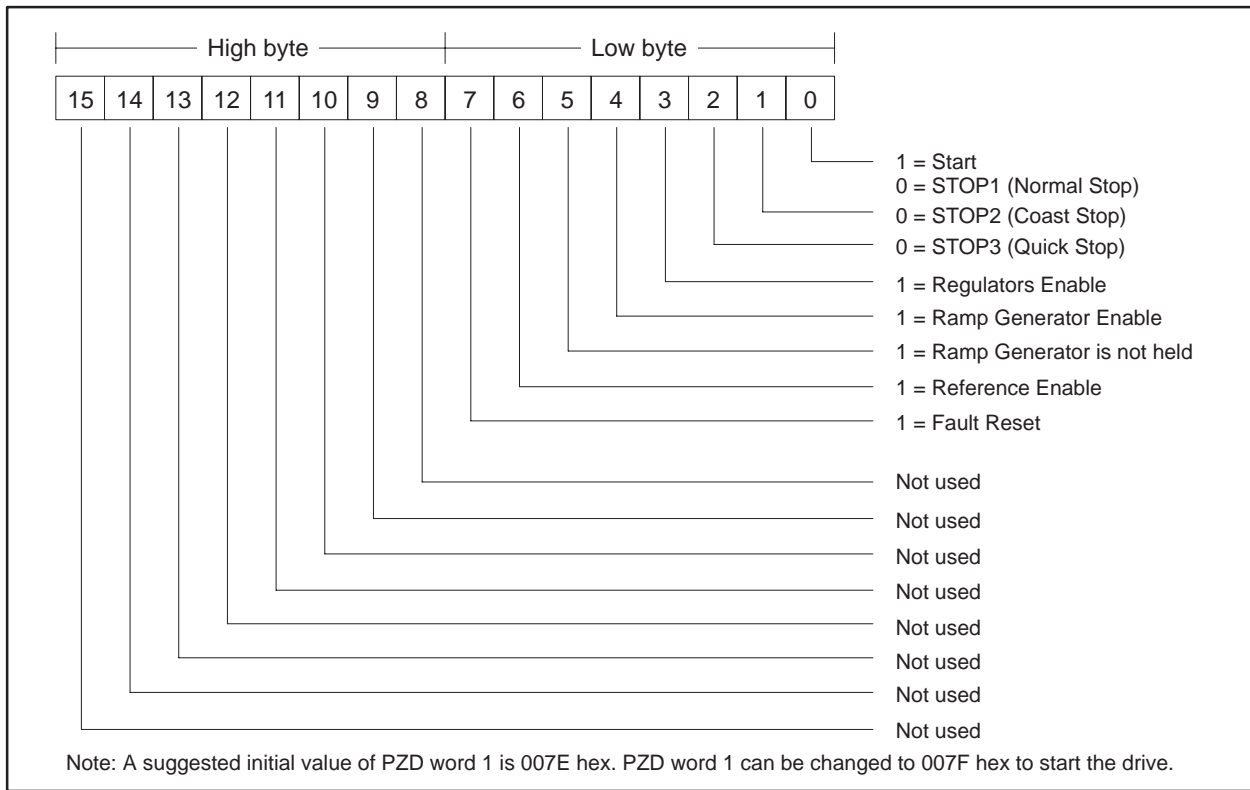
High byte

Low byte

| 15 | 14 | 13 | 12 | 11 | 10 | 9 | 8 | 7 | 6 | 5 | 4 | 3 | 2 | 1 | 0 |
|---|---|---|---|---|---|---|---|---|---|---|---|---|---|---|---|

1 = Start
0 = STOP1 (Normal Stop)
0 = STOP2 (Coast Stop)
0 = STOP3 (Quick Stop)
1 = Regulators Enable
1 = Ramp Generator Enable
1 = Ramp Generator is not held
1 = Reference Enable
1 = Fault Reset
Not used
Not used
Not used
Not used
Not used
Not used
Not used
Not used

Note: A suggested initial value of PZD word 1 is 007E hex. PZD word 1 can be changed to 007F hex to start the drive.